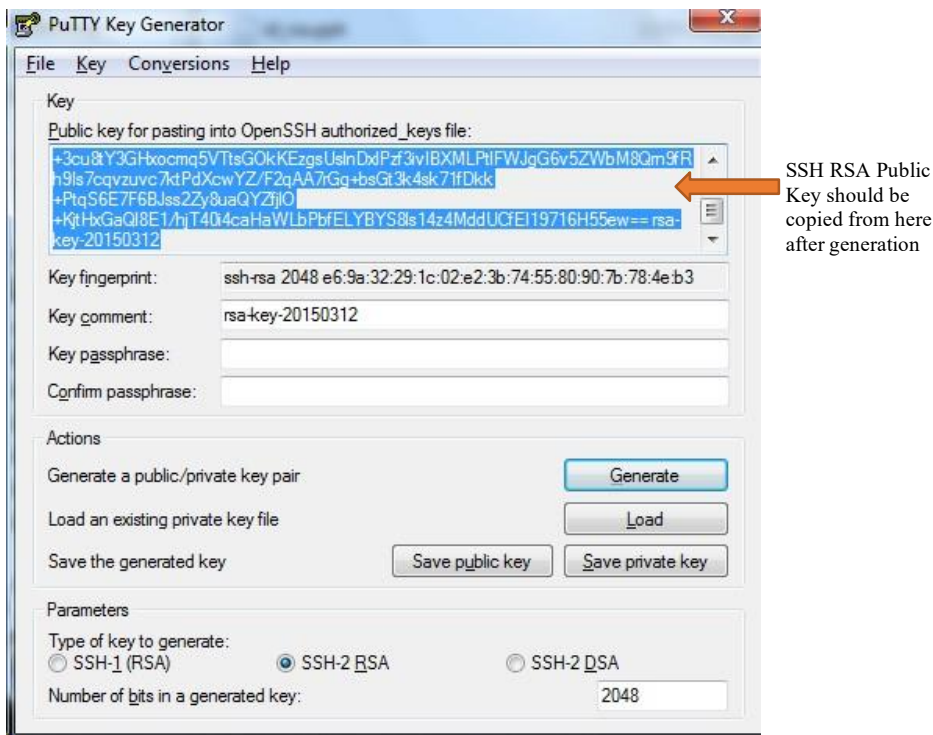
PuTTY Key Generator

File Key Conversions Help

Key

Public key for pasting into OpenSSH authorized_keys file:

+3cu8tY3GHxocmq5VTtsGOkKEzgsUslnDxlPzf3ivIBXMLPtIFWJgG6v5ZWbM8Qm9fRh9ls7cqvzuvc7ktPdXcwYZ/F2qAA7rGg+bsGt3k4sk71fDkk
+PtqS6E7F6BJss2Zy8uaQYZfjlO
+KjtHxGaQl8E1/hjT40i4caHaWLbPbfELYBYS8ls14z4MddUCfEI19716H55ew== rsa-key-20150312

SSH RSA Public Key should be copied from here after generation

Key fingerprint: ssh-rsa 2048 e6:9a:32:29:1c:02:e2:3b:74:55:80:90:7b:78:4e:b3

Key comment: rsa-key-20150312

Key passphrase:

Confirm passphrase:

Actions

Generate a public/private key pair

Generate

Load an existing private key file

Load

Save the generated key

Save public key

Save private key

Parameters

Type of key to generate:

SSH-1 (RSA)

SSH-2 RSA

SSH-2 DSA

Number of bits in a generated key:

2048